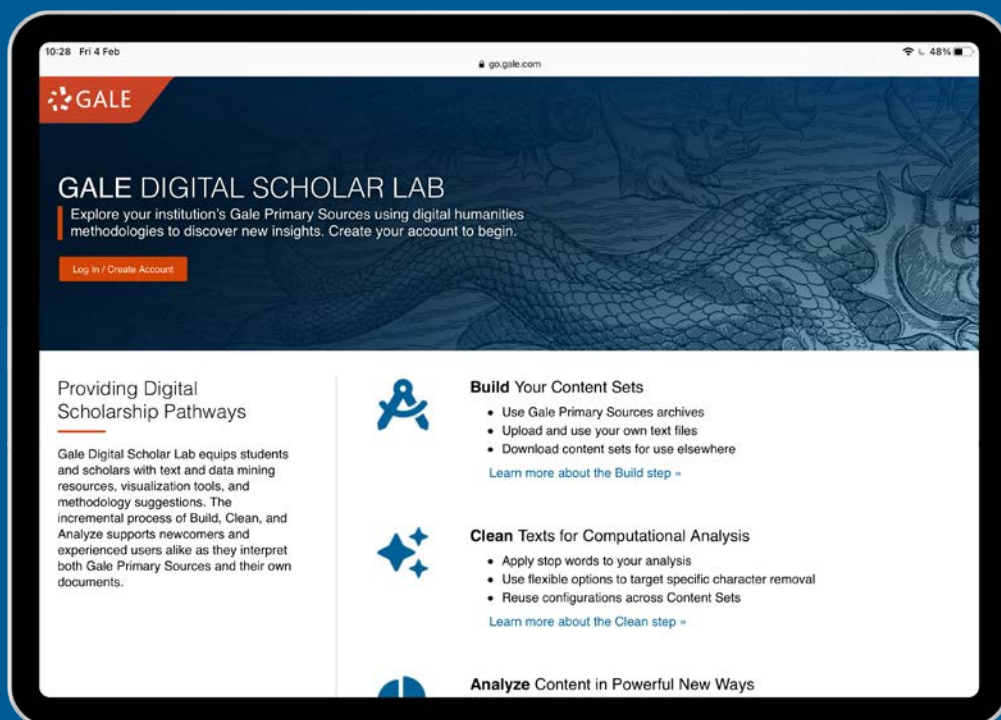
10:28 Fri 4 Feb

go.gale.com

48%

GALE

GALE DIGITAL SCHOLAR LAB

Explore your institution's Gale Primary Sources using digital humanities methodologies to discover new insights. Create your account to begin.

Log In / Create Account

Providing Digital Scholarship Pathways

Gale Digital Scholar Lab equips students and scholars with text and data mining resources, visualization tools, and methodology suggestions. The incremental process of Build, Clean, and Analyze supports newcomers and experienced users alike as they interpret both Gale Primary Sources and their own documents.

Build Your Content Sets

- Use Gale Primary Sources archives
- Upload and use your own text files
- Download content sets for use elsewhere

Learn more about the Build step »

Clean Texts for Computational Analysis

- Apply stop words to your analysis
- Use flexible options to target specific character removal
- Reuse configurations across Content Sets

Learn more about the Clean step »

Analyze Content in Powerful New Ways